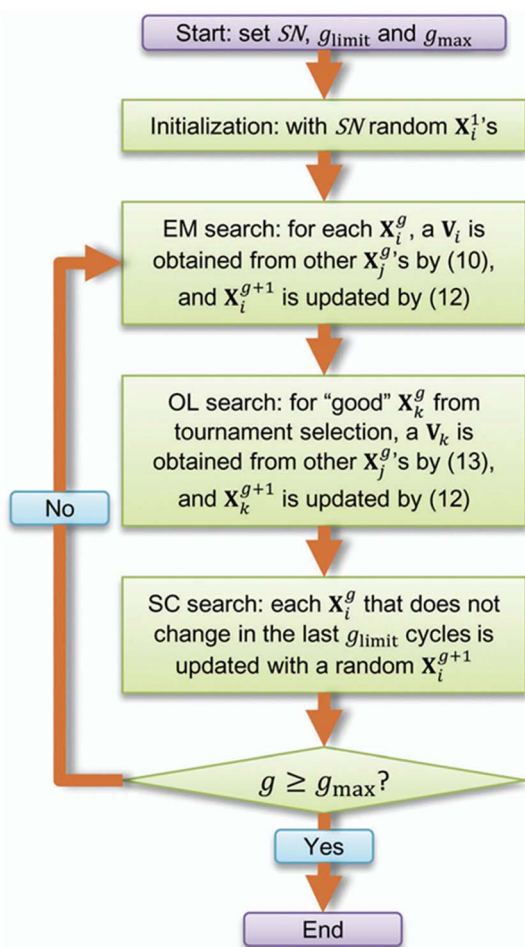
Start: set $SN$, $g_{\text{limit}}$ and $g_{\max}$

Initialization: with $SN$ random $\mathbf{X}_i^1$'s

EM search: for each $\mathbf{X}_i^g$, a $\mathbf{V}_i$ is obtained from other $\mathbf{X}_j^g$'s by (10), and $\mathbf{X}_i^{g+1}$ is updated by (12)

OL search: for "good" $\mathbf{X}_k^g$ from tournament selection, a $\mathbf{V}_k$ is obtained from other $\mathbf{X}_j^g$'s by (13), and $\mathbf{X}_k^{g+1}$ is updated by (12)

No

SC search: each $\mathbf{X}_i^g$ that does not change in the last $g_{\text{limit}}$ cycles is updated with a random $\mathbf{X}_i^{g+1}$

$g \geq g_{\max}$?

Yes

End